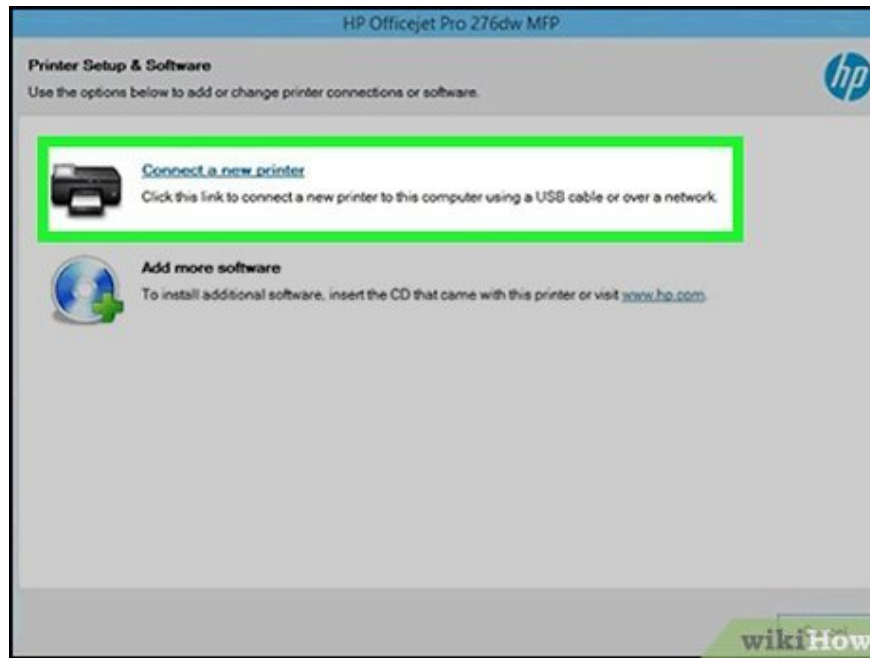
HP Officejet Pro 276dw MFP

Printer Setup & Software

Use the options below to add or change printer connections or software.

hp

Connect a new printer

Click this link to connect a new printer to this computer using a USB cable or over a network.

Add more software

To install additional software, insert the CD that came with this printer or visit www.hp.com.

wikiHow